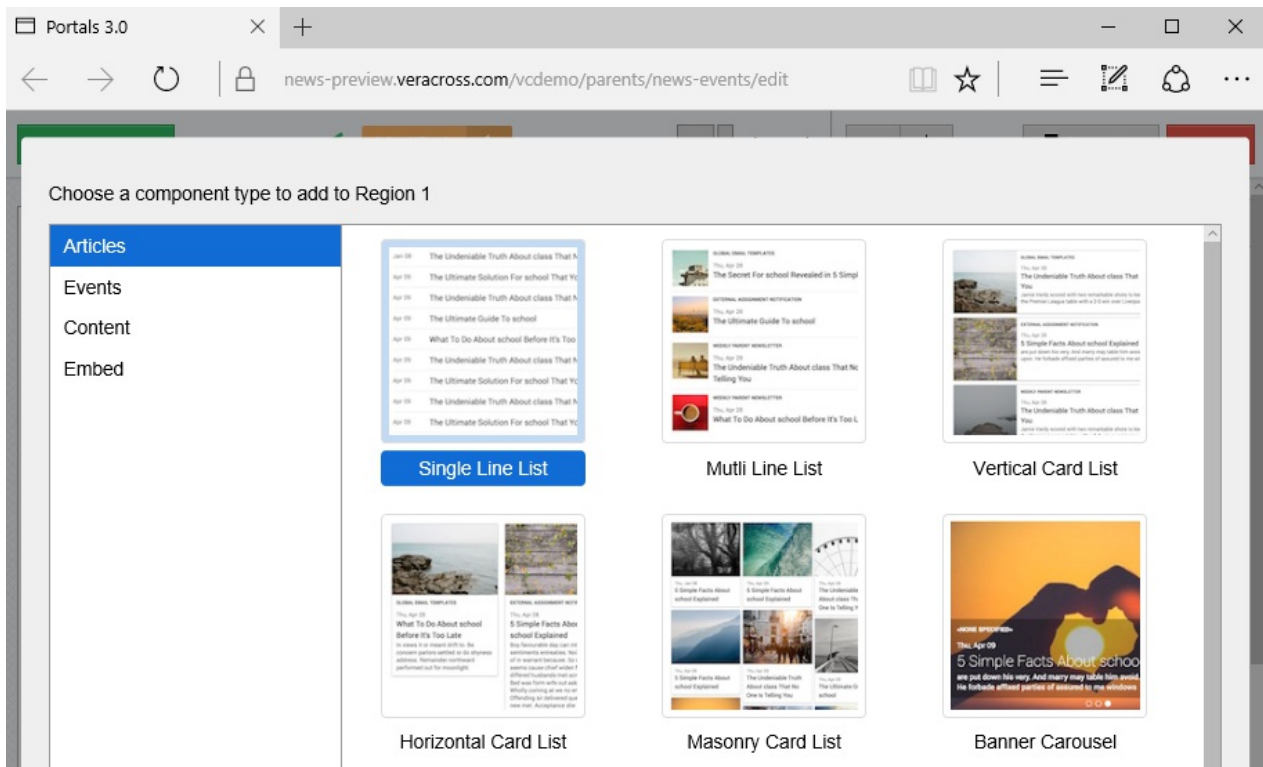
Portals 3.0

news-preview.veracross.com/vcdemo/parents/news-events/edit

Choose a component type to add to Region 1

Articles
Events
Content
Embed

Jan 08 The Undeniable Truth About class That N
Apr 09 The Ultimate Solution For school That Yo
Apr 09 The Undeniable Truth About class That N
Apr 09 The Ultimate Guide To school
Apr 09 What To Do About school Before It's Too
Apr 09 The Undeniable Truth About class That N
Apr 09 The Ultimate Solution For school That Yo
Apr 09 The Undeniable Truth About class That N
Apr 09 The Ultimate Solution For school That Yo

Single Line List

GLOBAL EMAIL TEMPLATES
Thu, Apr 28
The Secret For school Revealed in 5 Simpl
EXTERNAL ASSIGNMENT NOTIFICATION
Thu, Apr 28
The Ultimate Guide To school
WEEKLY PARENT NEWSLETTER
Thu, Apr 28
The Undeniable Truth About class That Nc Telling You
WEEKLY PARENT NEWSLETTER
Thu, Apr 28
What To Do About school Before It's Too L

Mutli Line List

GLOBAL EMAIL TEMPLATES
Thu, Apr 28
The Undeniable Truth About class That You
EXTERNAL ASSIGNMENT NOTIFICATION
Thu, Apr 28
5 Simple Facts About school Explained
WEEKLY PARENT NEWSLETTER
Thu, Apr 28
The Undeniable Truth About class That You

Vertical Card List

GLOBAL EMAIL TEMPLATES
Thu, Apr 28
What To Do About school Before It's Too Late
EXTERNAL ASSIGNMENT NOTIF
Thu, Apr 28
5 Simple Facts Abou school Explained

Horizontal Card List

Thu, Apr 08
5 Simple Facts About school Explained
Thu, Apr 08
5 Simple Facts About school Explained
Thu, Apr 08
The Undeniable Truth About class That Yo One Is Telling Y
Thu, Apr 08
5 Simple Facts About school Explained
Thu, Apr 08
The Undeniable Truth About class That No One Is Telling You
Thu, Apr 08
The Ultimate G school

Masonry Card List

«NONE SPECIFIED»
Thu, Apr 09
5 Simple Facts About schoo
are put down his very. And marry may table him avoid. He forbade affixed parties of assured to me windows

Banner Carousel